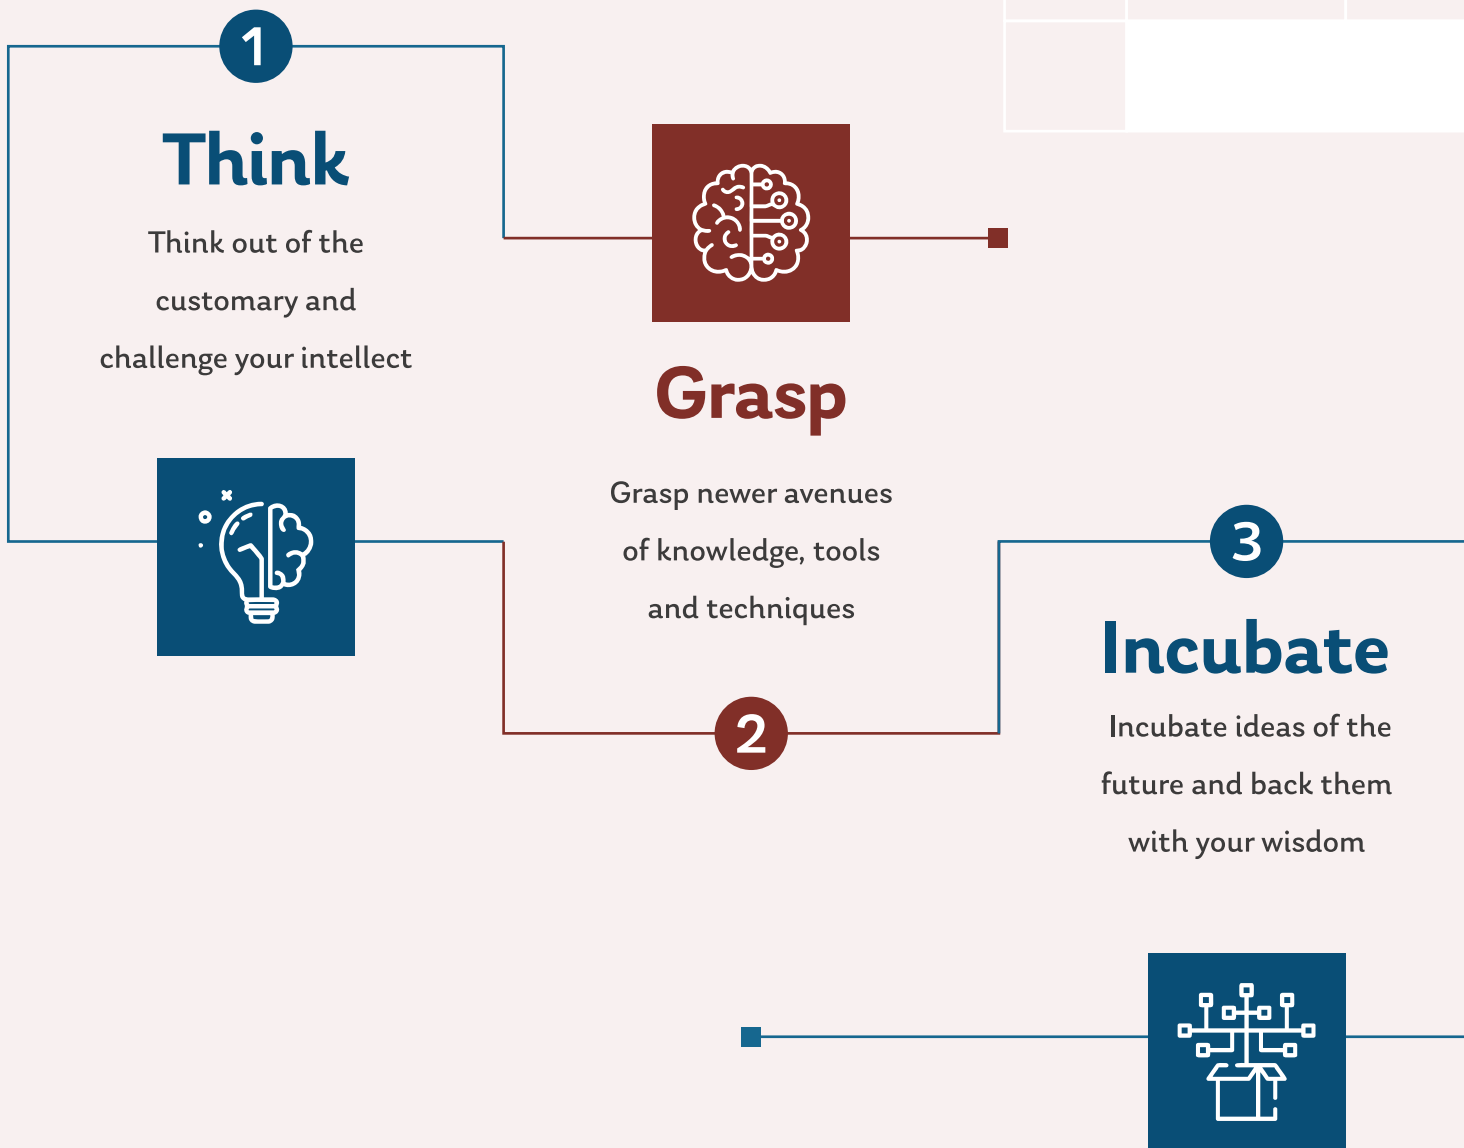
1

Think

Think out of the customary and challenge your intellect

Grasp

Grasp newer avenues of knowledge, tools and techniques

2

3

Incubate

Incubate ideas of the future and back them with your wisdom